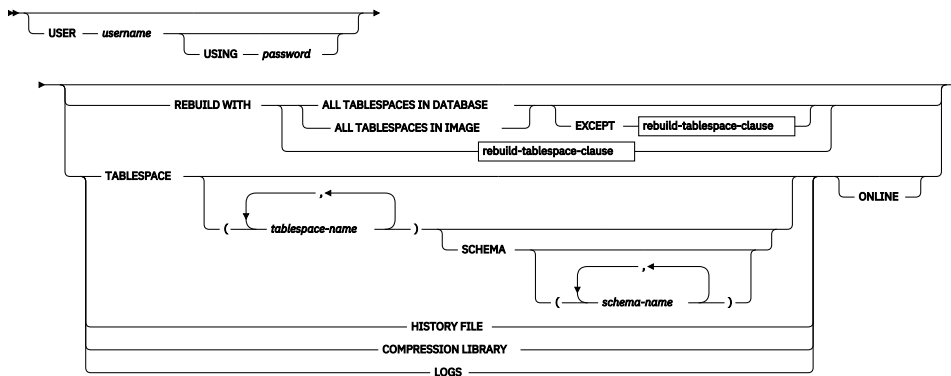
USER — username
USING — password

REBUILD WITH
ALL TABLESPACES IN DATABASE
ALL TABLESPACES IN IMAGE
EXCEPT
rebuild-tablespace-clause
rebuild-tablespace-clause
TABLESPACE
,
( tablespace-name )
ONLINE
SCHEMA
,
( schema-name )
HISTORY FILE
COMPRESSION LIBRARY
LOGS